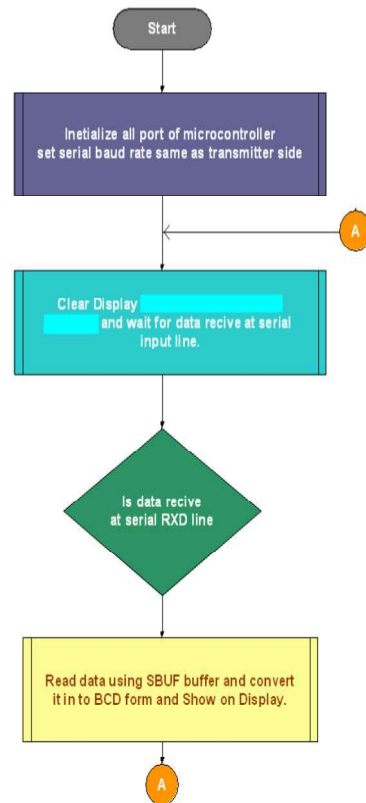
Start

Inetialize all port of microcontroller set serial baud rate same as transmitter side

A

Clear Display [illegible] and wait for data recive at serial input line.

Is data recive at serial RXD line

Read data using SBUF buffer and convert it in to BCD form and Show on Display.

A